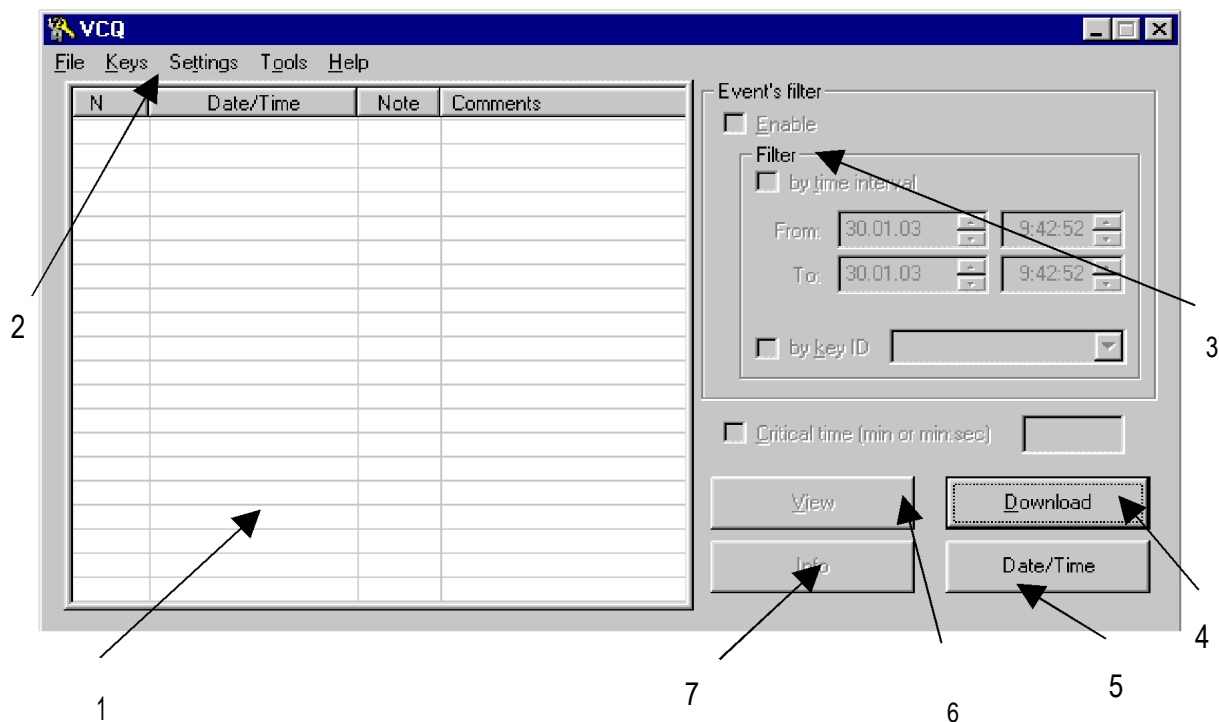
VCQ

File Keys Settings Tools Help

| N | Date/Time | Note | Comments |
|---|---|---|---|

Event's filter
Enable
Filter
by time interval
From: 30.01.03 9:42:52
To: 30.01.03 9:42:52
by key ID

Critical time (min or min:sec)

View
Download
Info
Date/Time

2
3
4
5
6
7
1